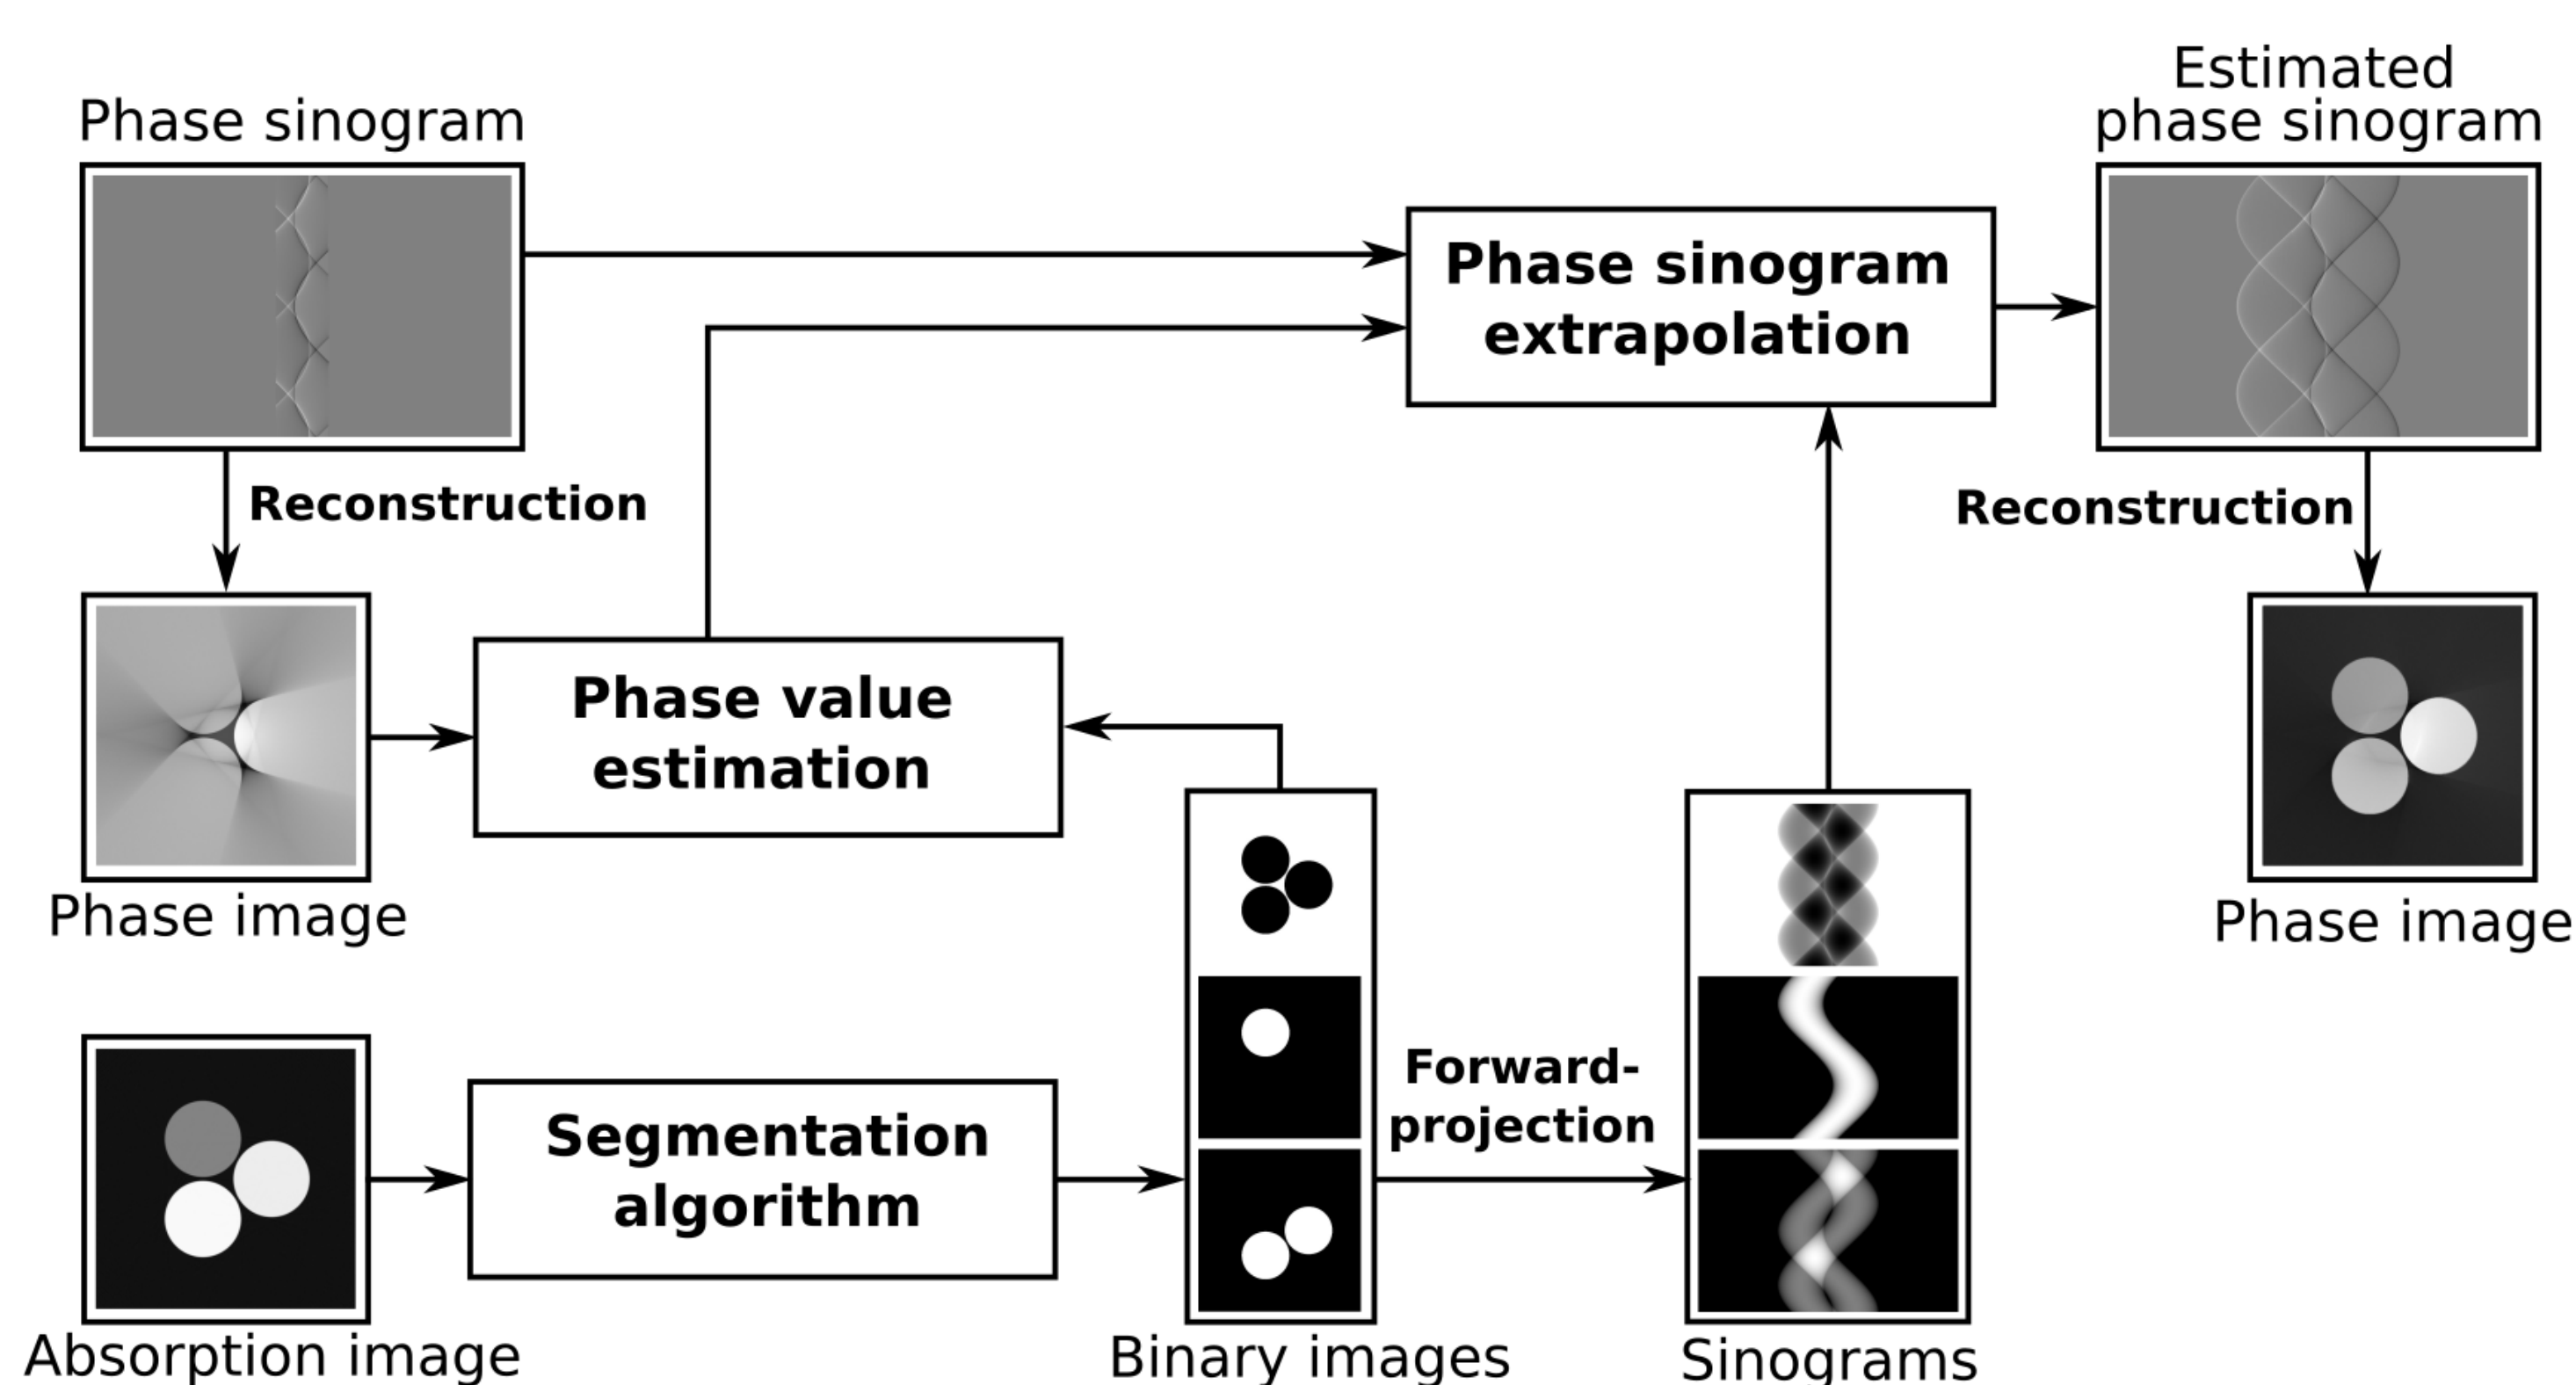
Phase sinogram

Estimated phase sinogram

Phase sinogram extrapolation

Reconstruction

Reconstruction

Phase value estimation

Phase image

Phase image

Segmentation algorithm

Forward-projection

Absorption image

Binary images

Sinograms